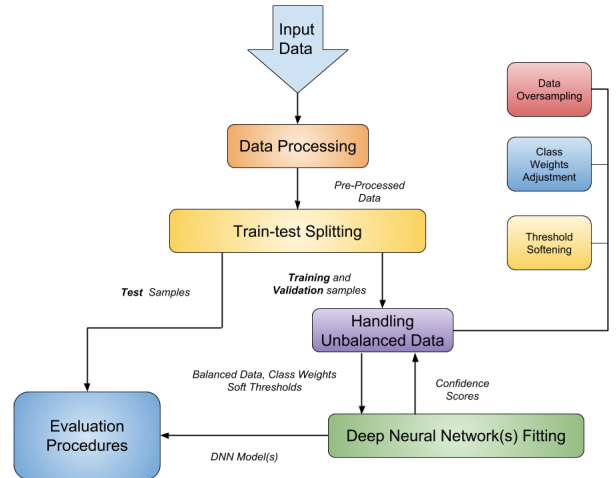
Input Data

Data Processing

Pre-Processed Data

Train-test Splitting

Test Samples

Training and Validation samples

Data Oversampling

Class Weights Adjustment

Threshold Softening

Handling Unbalanced Data

Balanced Data, Class Weights Soft Thresholds

Confidence Scores

Evaluation Procedures

Deep Neural Network(s) Fitting

DNN Model(s)